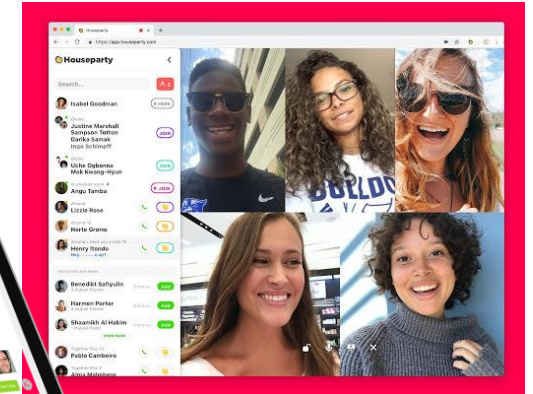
Houseparty
https://app.houseparty.com
Houseparty
Search...
Isabel Goodman
Justine Marshall
Sampson Tefton
Darika Samak
Ingo Schimpff
JOIN
Uche Ogbonna
Mok Kwang-Hyun
JOIN
Angu Tamba
JOIN
Lizzie Rose
Nerle Grenw
Henry Itondo
Benedikt Safiyulin
Add
Harmen Porter
Add
Shoaib Al Hakim
Add
Pablo Cambeiro
Alma Malmberg